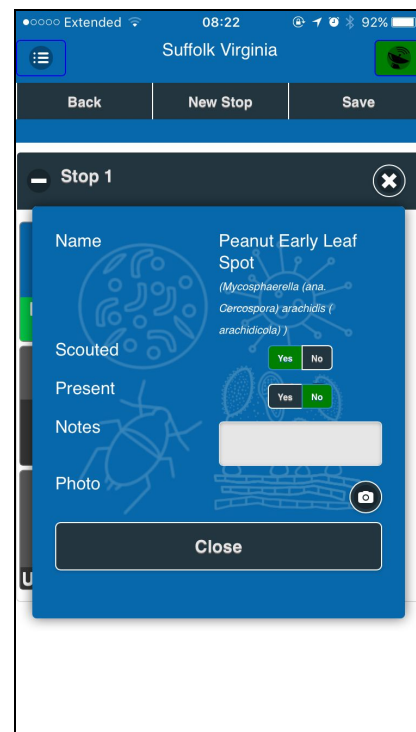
●○○○○ Extended 08:22 92%

Suffolk Virginia

Back New Stop Save

Stop 1

Name
Peanut Early Leaf Spot
(Mycosphaerella (ana. Cercospora) arachidis ( arachidicola) )

Scouted
Yes No

Present
Yes No

Notes

Photo

Close

U